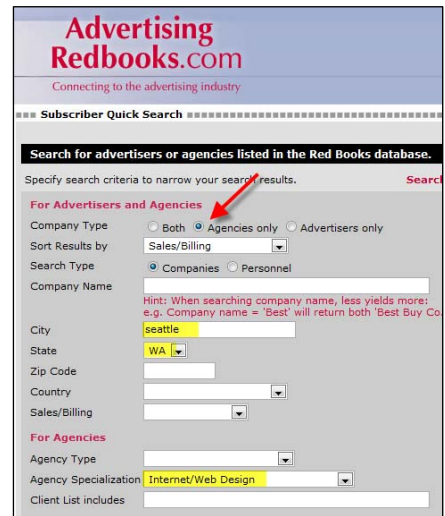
Advertising Redbooks.com

Connecting to the advertising industry

Subscriber Quick Search

Search for advertisers or agencies listed in the Red Books database.

Specify search criteria to narrow your search results.

Searc

For Advertisers and Agencies

Company Type
Both
Agencies only
Advertisers only

Sort Results by
Sales/Billing

Search Type
Companies
Personnel

Company Name

Hint: When searching company name, less yields more: e.g. Company name = 'Best' will return both 'Best Buy Co.

City
seattle

State
WA

Zip Code

Country

Sales/Billing

For Agencies

Agency Type

Agency Specialization
Internet/Web Design

Client List includes